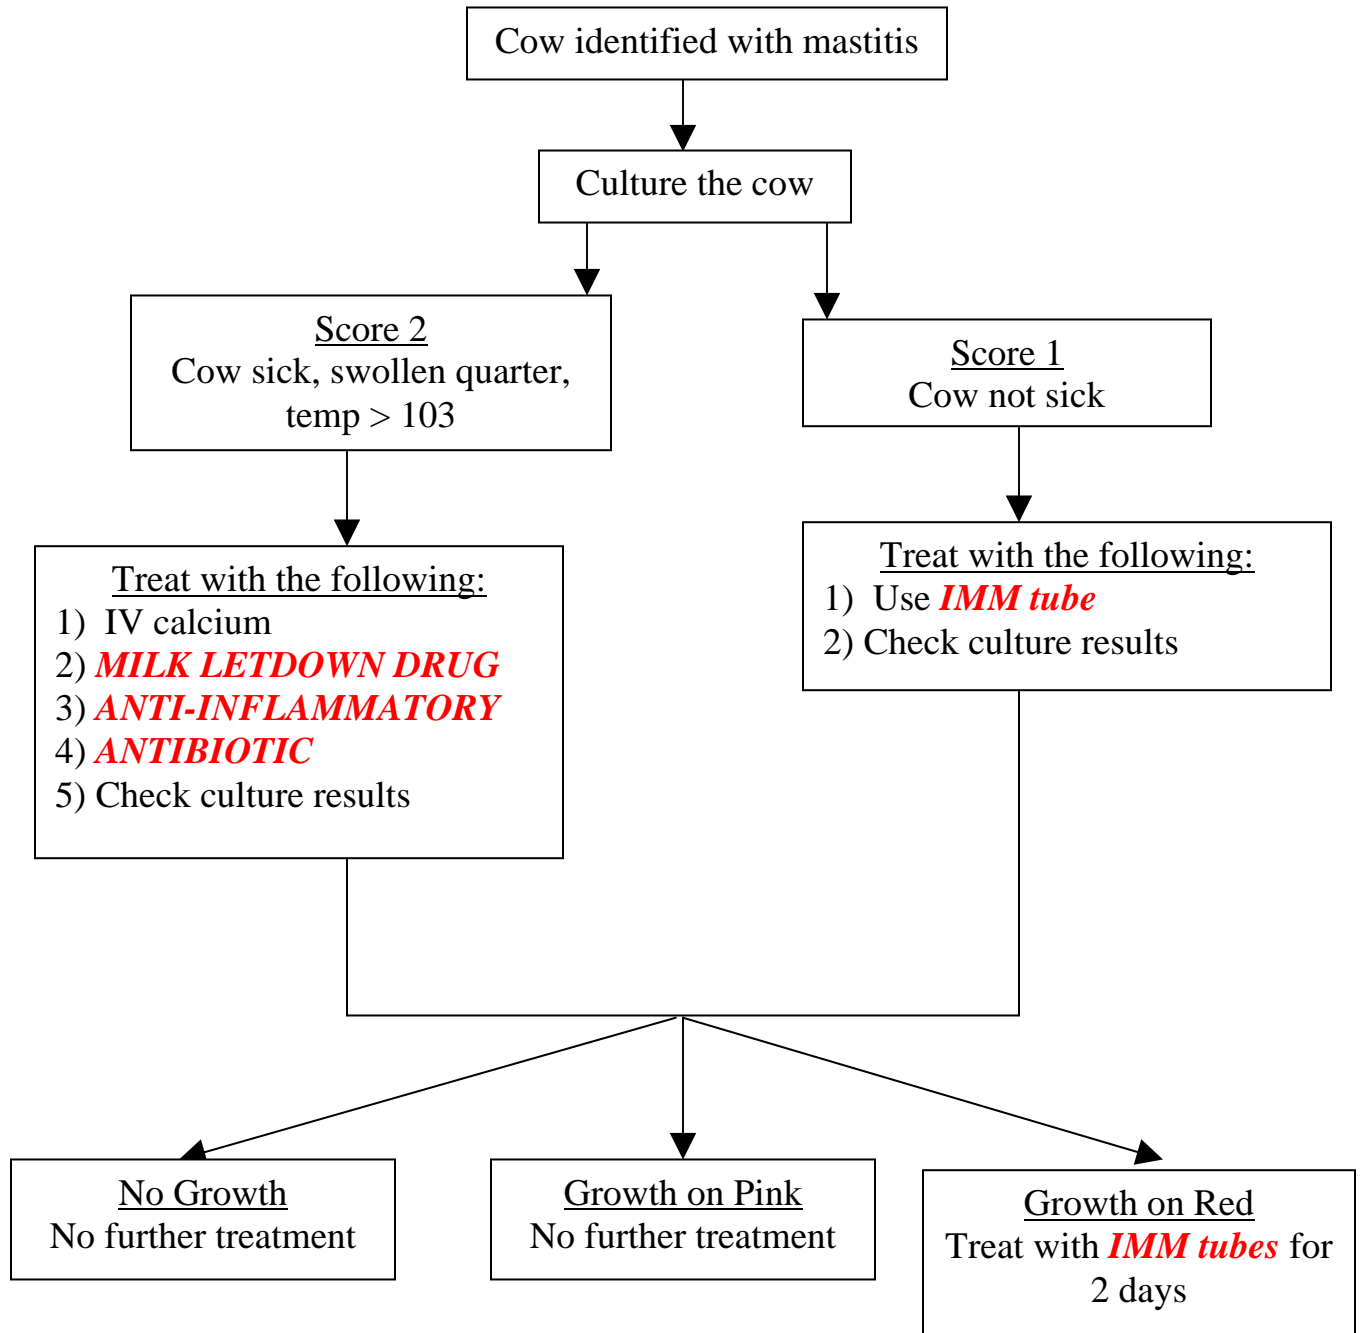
Cow identified with mastitis

Culture the cow

Score 2
Cow sick, swollen quarter, temp > 103

Score 1
Cow not sick

Treat with the following:
1) IV calcium
2) MILK LETDOWN DRUG
3) ANTI-INFLAMMATORY
4) ANTIBIOTIC
5) Check culture results

Treat with the following:
1) Use IMM tube
2) Check culture results

No Growth
No further treatment

Growth on Pink
No further treatment

Growth on Red
Treat with IMM tubes for 2 days